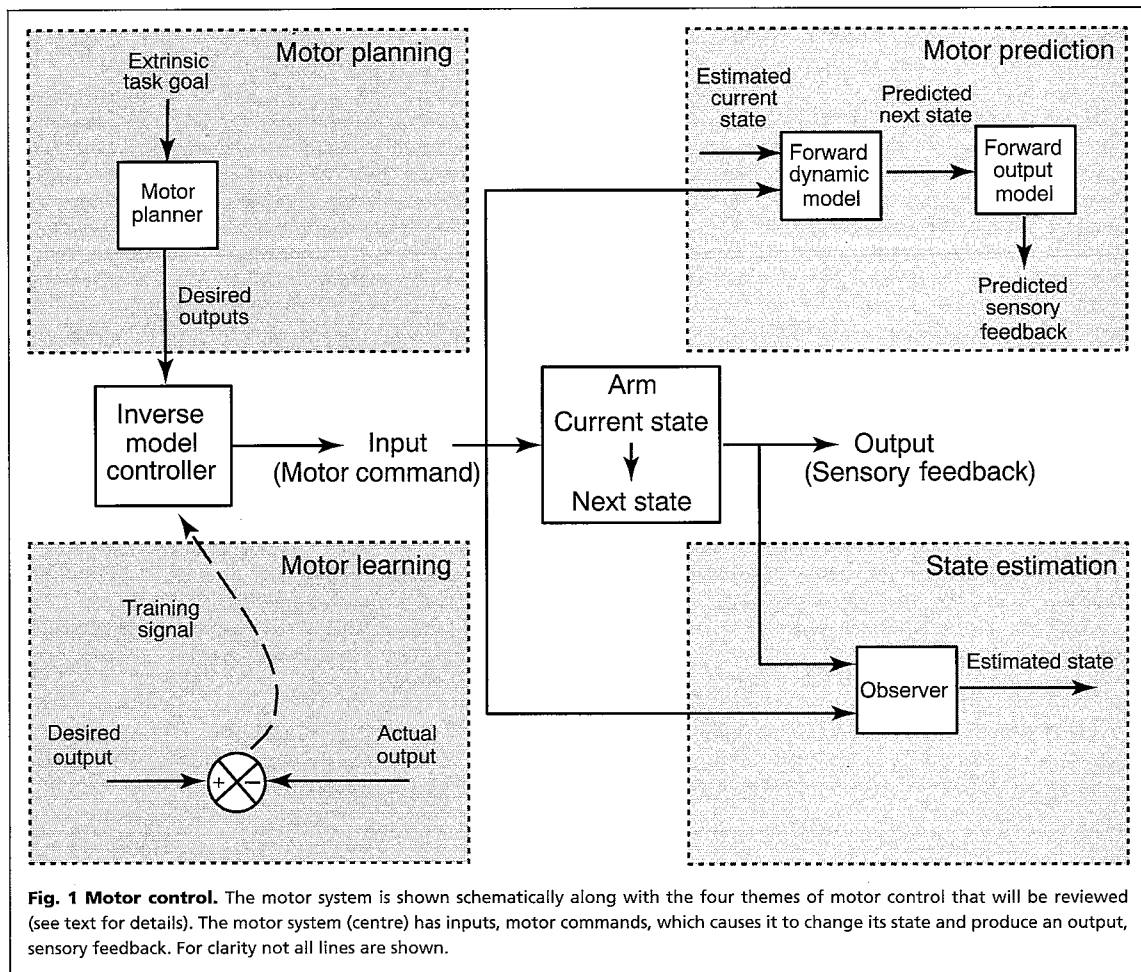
Motor planning

Extrinsic task goal

Motor planner

Desired outputs

Motor prediction

Estimated current state

Forward dynamic model

Predicted next state

Forward output model

Predicted sensory feedback

Inverse model controller

Input (Motor command)

Arm

Current state

Next state

Output (Sensory feedback)

Motor learning

Training signal

Desired output

+

−

Actual output

State estimation

Observer

Estimated state

**Fig. 1 Motor control.** The motor system is shown schematically along with the four themes of motor control that will be reviewed (see text for details). The motor system (centre) has inputs, motor commands, which causes it to change its state and produce an output, sensory feedback. For clarity not all lines are shown.